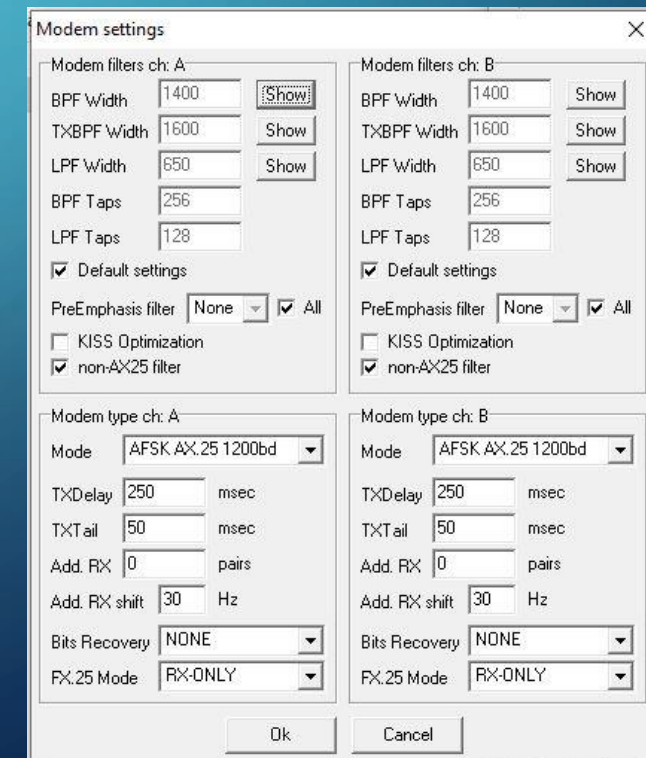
Modem settings

Modem filters ch: A
BPF Width 1400 Show
TXBPF Width 1600 Show
LPF Width 650 Show
BPF Taps 256
LPF Taps 128
Default settings
PreEmphasis filter None All
KISS Optimization
non-AX25 filter

Modem filters ch: B
BPF Width 1400 Show
TXBPF Width 1600 Show
LPF Width 650 Show
BPF Taps 256
LPF Taps 128
Default settings
PreEmphasis filter None All
KISS Optimization
non-AX25 filter

Modem type ch: A
Mode AFSK AX.25 1200bd
TXDelay 250 msec
TXTail 50 msec
Add. RX 0 pairs
Add. RX shift 30 Hz
Bits Recovery NONE
FX.25 Mode RX-ONLY

Modem type ch: B
Mode AFSK AX.25 1200bd
TXDelay 250 msec
TXTail 50 msec
Add. RX 0 pairs
Add. RX shift 30 Hz
Bits Recovery NONE
FX.25 Mode RX-ONLY

Ok Cancel